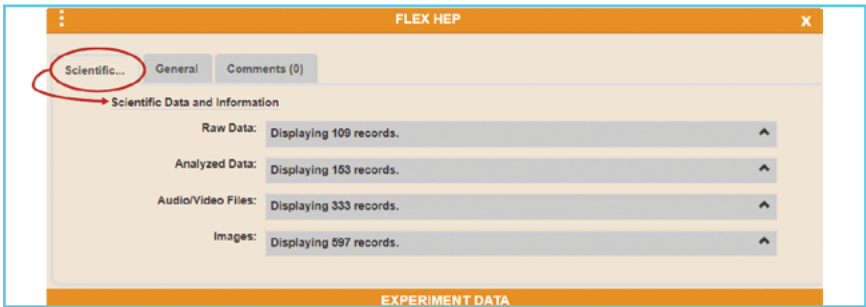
FLEX HEP

X

Scientific... | General | Comments (0)

Scientific Data and Information

Raw Data: Displaying 109 records.

Analyzed Data: Displaying 153 records.

Audio/Video Files: Displaying 333 records.

Images: Displaying 597 records.

EXPERIMENT DATA